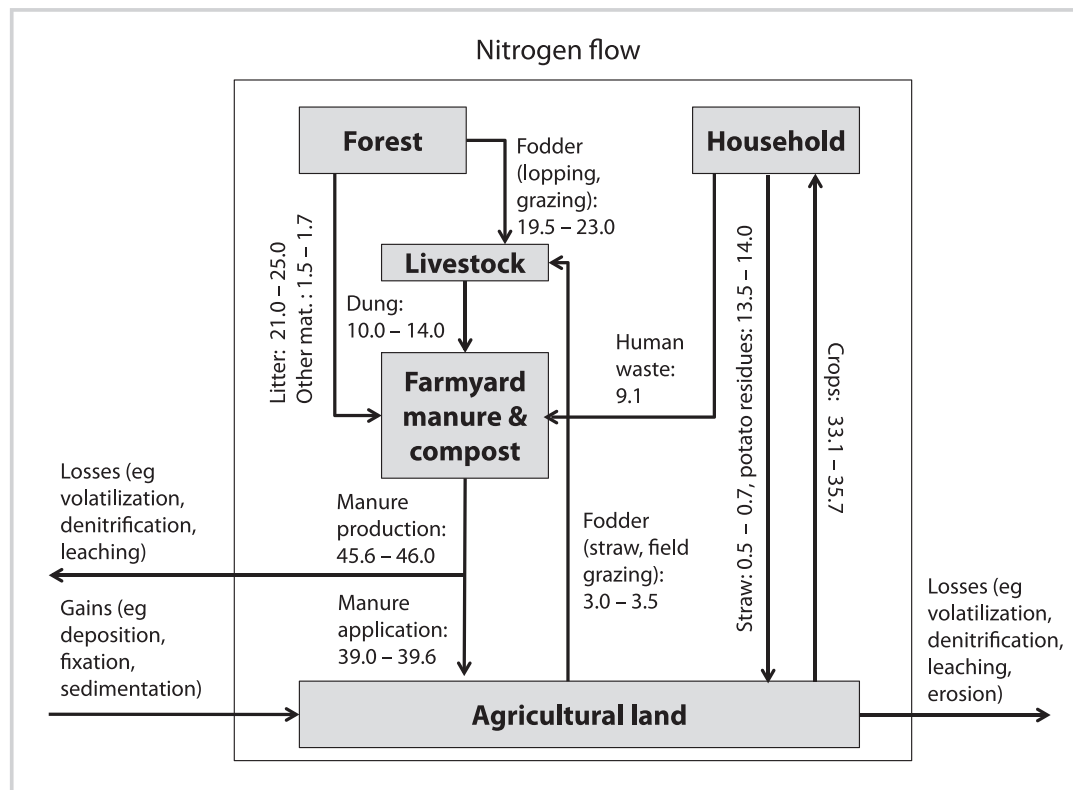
Nitrogen flow

Forest

Fodder (lopping, grazing): 19.5 – 23.0

Household

Livestock

Litter: 21.0 – 25.0
Other mat.: 1.5 – 1.7

Dung: 10.0 – 14.0

Farmyard manure & compost

Human waste: 9.1

Straw: 0.5 – 0.7, potato residues: 13.5 – 14.0

Crops: 33.1 – 35.7

Losses (eg volatilization, denitrification, leaching)

Manure production: 45.6 – 46.0

Fodder (straw, field grazing): 3.0 – 3.5

Gains (eg deposition, fixation, sedimentation)

Manure application: 39.0 – 39.6

Losses (eg volatilization, denitrification, leaching, erosion)

Agricultural land